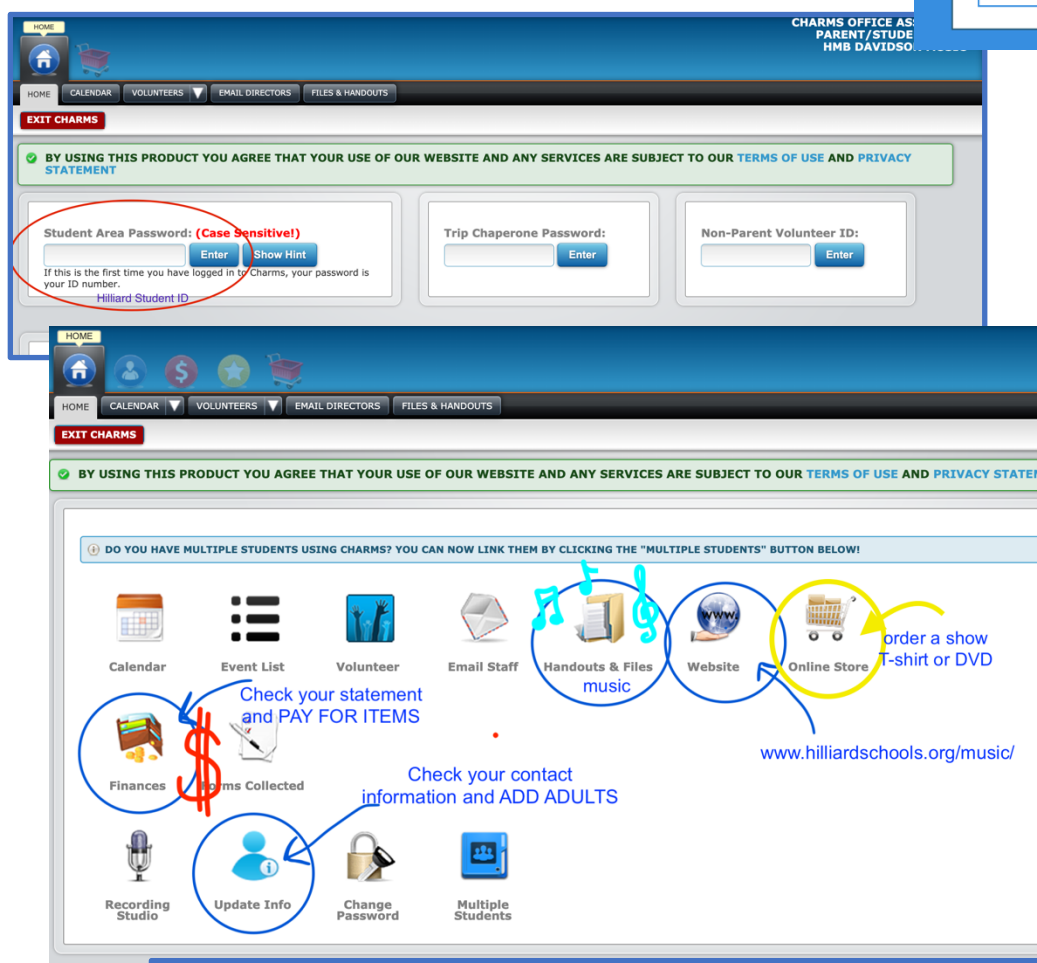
HOME

CHARMS OFFICE AS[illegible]
PARENT/STUDE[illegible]
HMB DAVIDSON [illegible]

HOME CALENDAR VOLUNTEERS EMAIL DIRECTORS FILES & HANDOUTS

EXIT CHARMS

BY USING THIS PRODUCT YOU AGREE THAT YOUR USE OF OUR WEBSITE AND ANY SERVICES ARE SUBJECT TO OUR TERMS OF USE AND PRIVACY STATEMENT

Student Area Password: (Case Sensitive!)
Enter Show Hint
If this is the first time you have logged in to Charms, your password is your ID number.
Hilliard Student ID

Trip Chaperone Password:
Enter

Non-Parent Volunteer ID:
Enter

HOME

HOME CALENDAR VOLUNTEERS EMAIL DIRECTORS FILES & HANDOUTS

EXIT CHARMS

BY USING THIS PRODUCT YOU AGREE THAT YOUR USE OF OUR WEBSITE AND ANY SERVICES ARE SUBJECT TO OUR TERMS OF USE AND PRIVACY STATEN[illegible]

DO YOU HAVE MULTIPLE STUDENTS USING CHARMS? YOU CAN NOW LINK THEM BY CLICKING THE "MULTIPLE STUDENTS" BUTTON BELOW!

Calendar
Event List
Volunteer
Email Staff
Handouts & Files
music
Website
Online Store
order a show T-shirt or DVD

Check your statement and PAY FOR ITEMS

Finances
Forms Collected

www.hilliardschools.org/music/

Check your contact information and ADD ADULTS

Recording Studio
Update Info
Change Password
Multiple Students